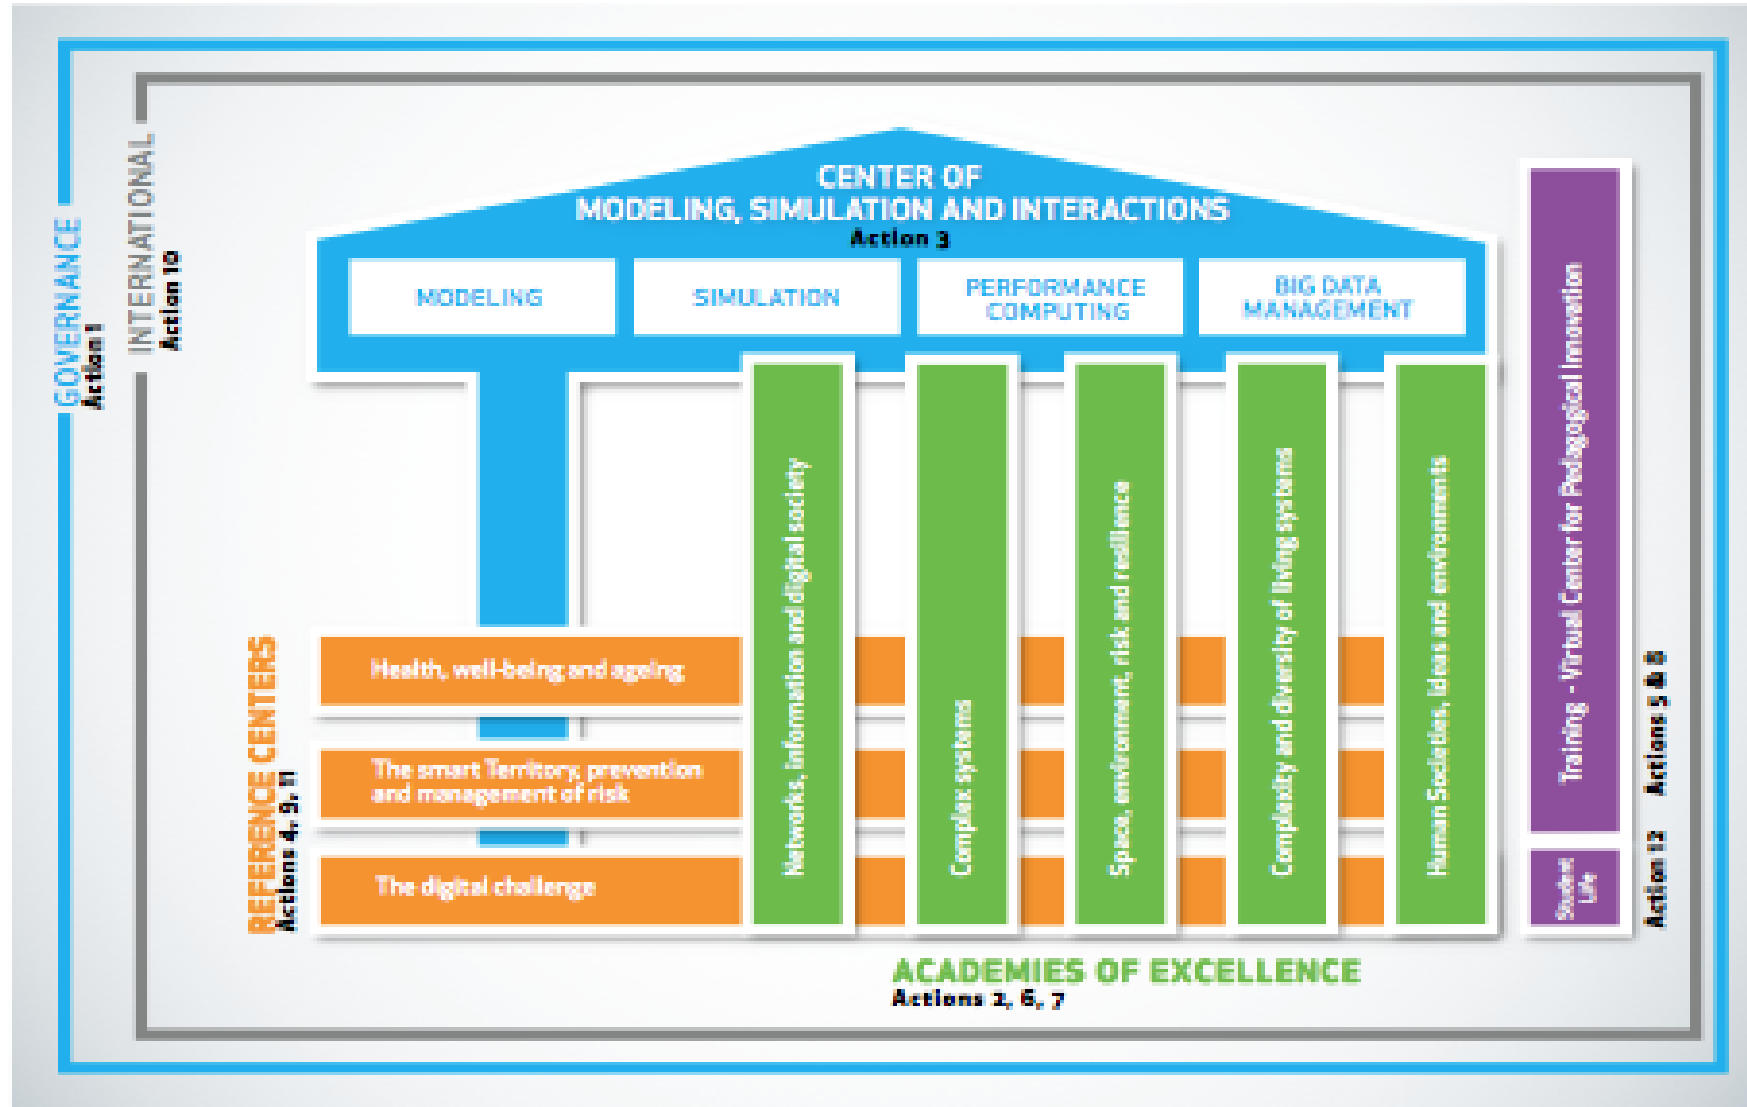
GOVERNANCE
Action 1

INTERNATIONAL
Action 10

CENTER OF
MODELING, SIMULATION AND INTERACTIONS
Action 3

MODELING

SIMULATION

PERFORMANCE COMPUTING

BIG DATA MANAGEMENT

Networks, information and digital society

Complex systems

Space, environment, risk and resilience

Complexity and diversity of living systems

Human Societies, Ideas and environments

Training - Virtual Center for Pedagogical Innovation

Actions 5 & 8

Student Life

Action 12

REFERENCE CENTERS
Actions 4, 9, 11

Health, well-being and ageing

The smart Territory, prevention and management of risk

The digital challenge

ACADEMIES OF EXCELLENCE
Actions 2, 6, 7